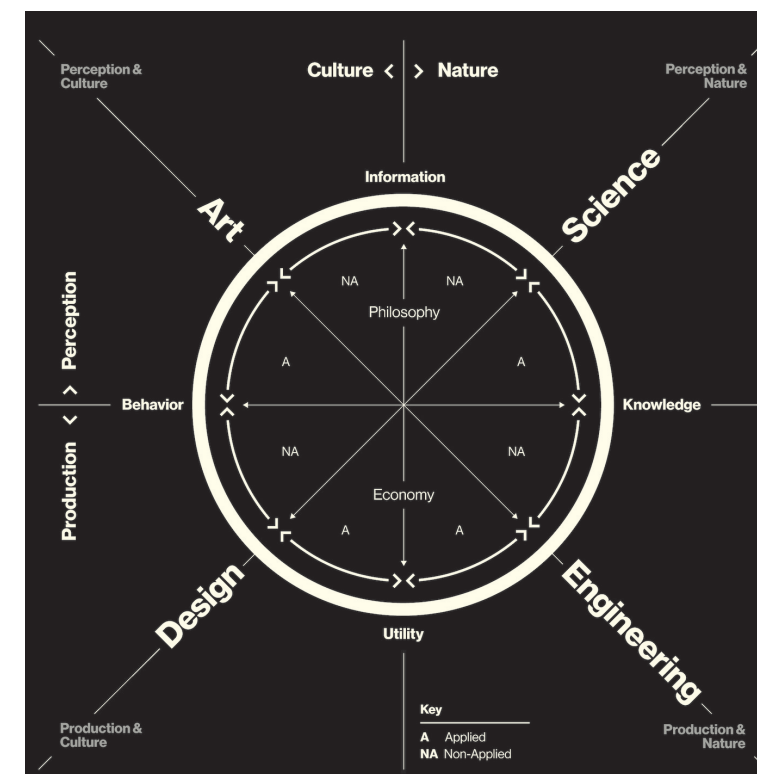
Perception & Culture

Culture < > Nature

Perception & Nature

Information

Art

Science

NA

NA

Philosophy

Perception > < Production

A

A

Behavior

Knowledge

NA

NA

Economy

A

A

Design

Engineering

Utility

Key
A Applied
NA Non-Applied

Production & Culture

Production & Nature